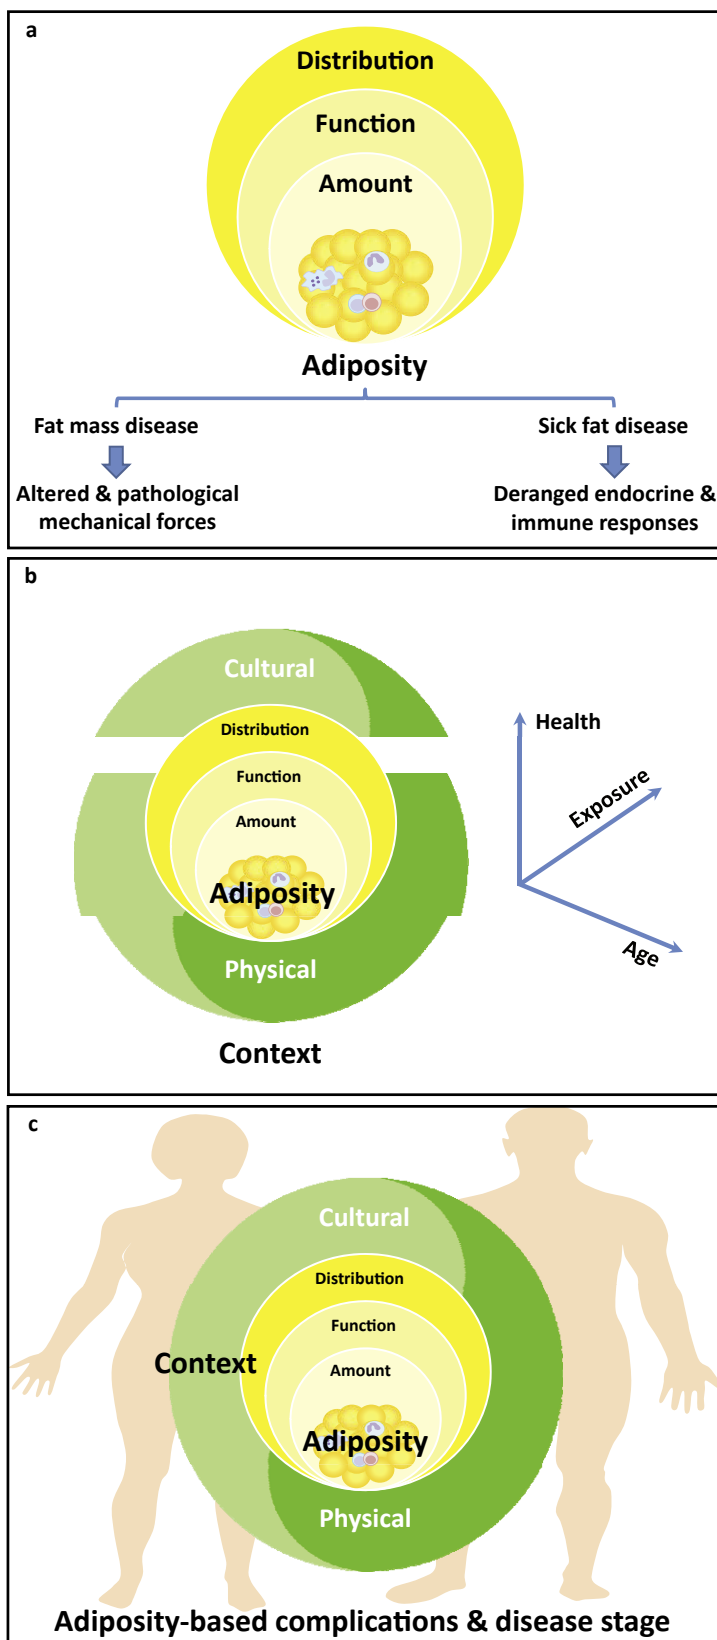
a

Distribution

Function

Amount

Adiposity

Fat mass disease

Sick fat disease

Altered & pathological mechanical forces

Deranged endocrine & immune responses

b

Cultural

Distribution

Function

Amount

Adiposity

Physical

Context

Health

Exposure

Age

c

Cultural

Distribution

Function

Context

Amount

Adiposity

Physical

Adiposity-based complications & disease stage